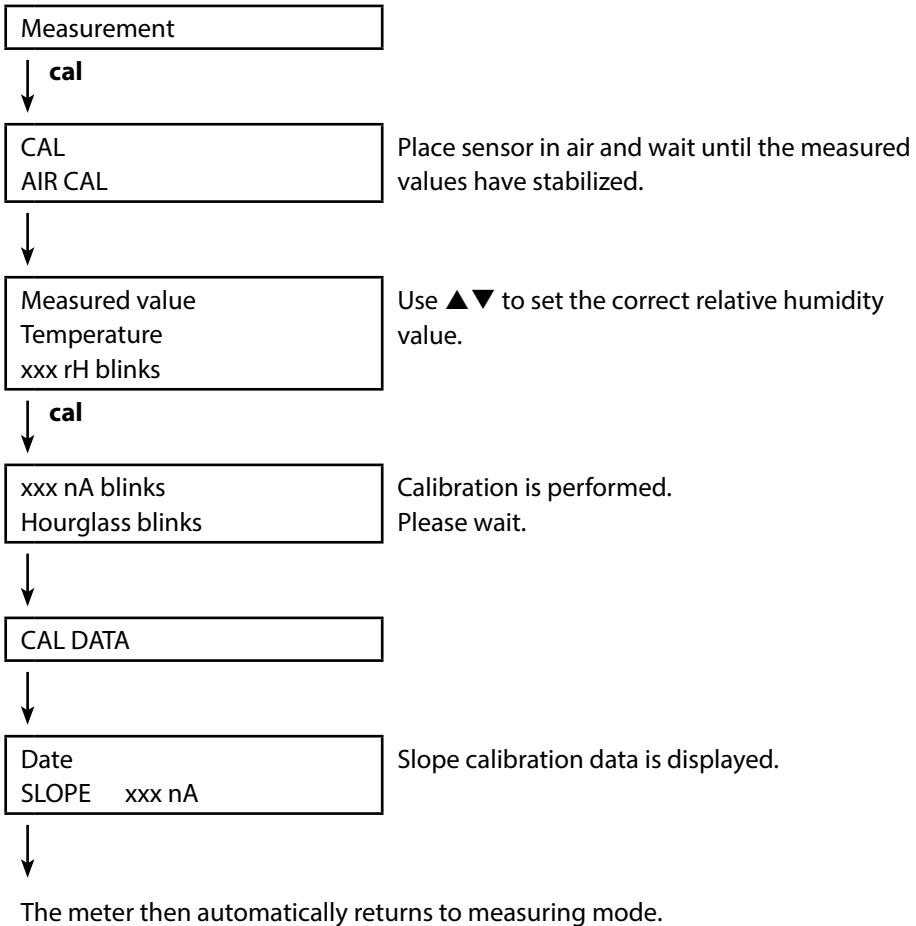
Measurement

cal

CAL
AIR CAL

Place sensor in air and wait until the measured values have stabilized.

Measured value
Temperature
xxx rH blinks

Use ▲▼ to set the correct relative humidity value.

cal

xxx nA blinks
Hourglass blinks

Calibration is performed.
Please wait.

CAL DATA

Date
SLOPE xxx nA

Slope calibration data is displayed.

The meter then automatically returns to measuring mode.